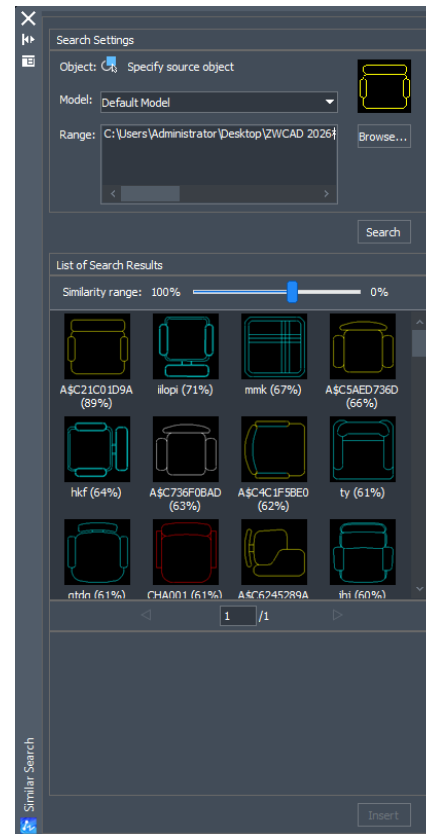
Search Settings

Object: Specify source object

Model: Default Model

Range: C:\Users\Administrator\Desktop\ZWCAD 2026

Browse...

Search

List of Search Results

Similarity range: 100% 0%

A$C21C01D9A (89%)

iilopi (71%)

mmk (67%)

A$C5AED736D (66%)

hkf (64%)

A$C736F0BAD (63%)

A$C4C1F5BE0 (62%)

ty (61%)

gtrdg (61%)

CHA001 (61%)

A$C6245289A

ihi (60%)

1 /1

Insert

Similar Search